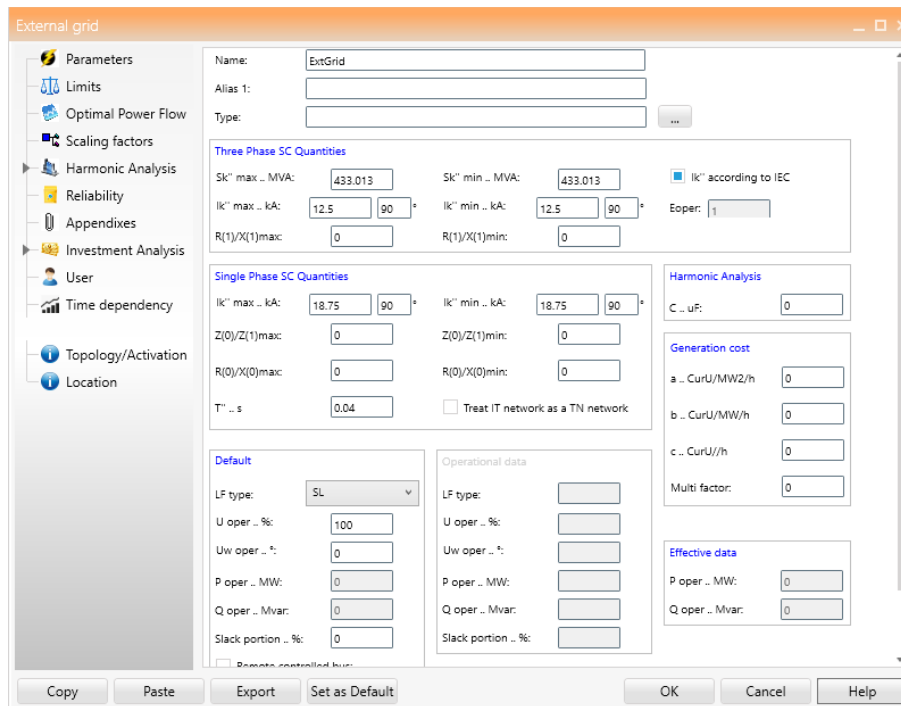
External grid

Parameters
Limits
Optimal Power Flow
Scaling factors
Harmonic Analysis
Reliability
Appendixes
Investment Analysis
User
Time dependency

Topology/Activation
Location

Name: ExtGrid
Alias 1:
Type: ...

Three Phase SC Quantities
Sk'' max .. MVA: 433.013
Sk'' min .. MVA: 433.013
Ik'' according to IEC
Ik'' max .. kA: 12.5 90 °
Ik'' min .. kA: 12.5 90 °
Eoper: 1
R(1)/X(1)max: 0
R(1)/X(1)min: 0

Single Phase SC Quantities
Ik'' max .. kA: 18.75 90 °
Ik'' min .. kA: 18.75 90 °
Z(0)/Z(1)max: 0
Z(0)/Z(1)min: 0
R(0)/X(0)max: 0
R(0)/X(0)min: 0
T'' .. s 0.04
Treat IT network as a TN network

Harmonic Analysis
C .. uF: 0

Generation cost
a .. CurU/MW2/h 0
b .. CurU/MW/h 0
c .. CurU//h 0
Multi factor: 0

Default
LF type: SL
U oper .. %: 100
Uw oper .. °: 0
P oper .. MW: 0
Q oper .. Mvar: 0
Slack portion .. %: 0
Remote controlled bus:

Operational data
LF type:
U oper .. %:
Uw oper .. °:
P oper .. MW:
Q oper .. Mvar:
Slack portion .. %:

Effective data
P oper .. MW: 0
Q oper .. Mvar: 0

Copy Paste Export Set as Default OK Cancel Help